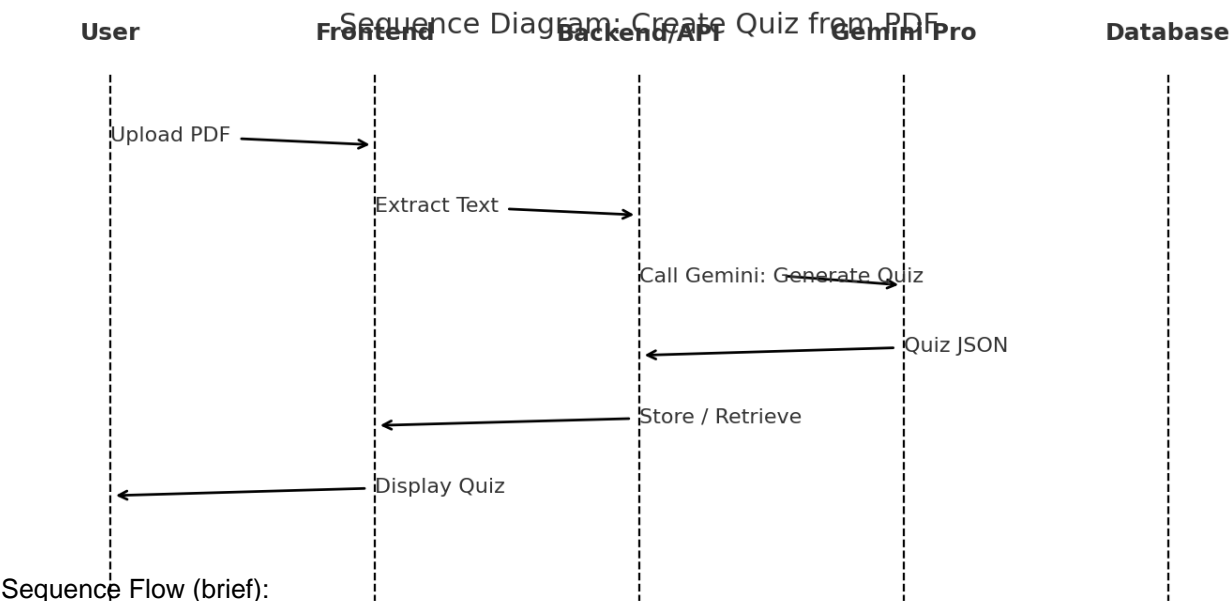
Sequence Diagram: Create Quiz from PDF

User

Frontend

Backend/API

Gemini Pro

Database

Upload PDF

Extract Text

Call Gemini: Generate Quiz

Quiz JSON

Store / Retrieve

Display Quiz

Sequence Flow (brief):